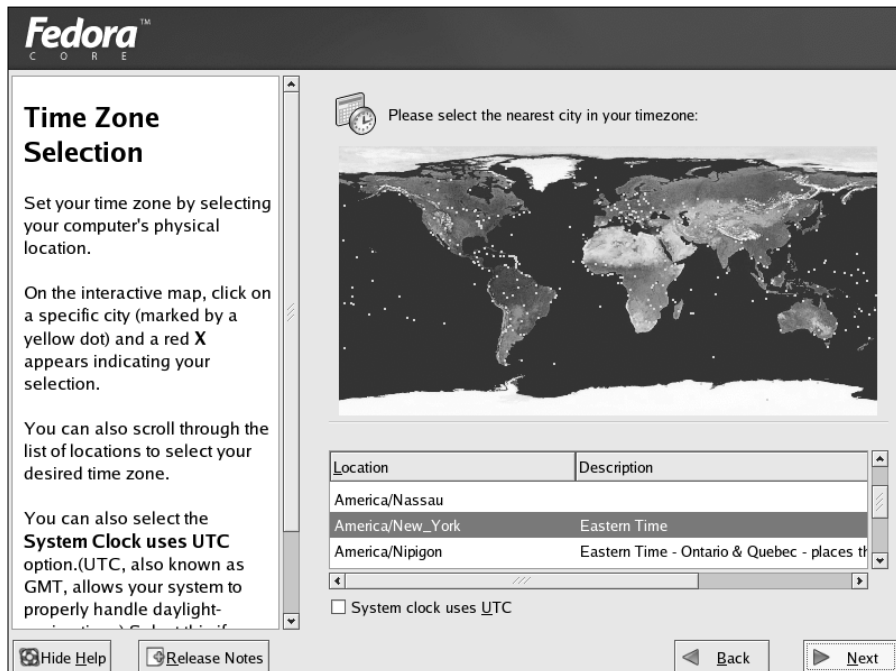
Fedora™
CORE

Time Zone Selection

Set your time zone by selecting your computer's physical location.

On the interactive map, click on a specific city (marked by a yellow dot) and a red **X** appears indicating your selection.

You can also scroll through the list of locations to select your desired time zone.

You can also select the **System Clock uses UTC** option.(UTC, also known as GMT, allows your system to properly handle daylight- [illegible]

Please select the nearest city in your timezone:

| Location | Description |
|---|---|
| America/Nassau | |
| America/New_York | Eastern Time |
| America/Nipigon | Eastern Time - Ontario & Quebec - places th |

☐ System clock uses UTC

Hide Help
Release Notes
Back
Next